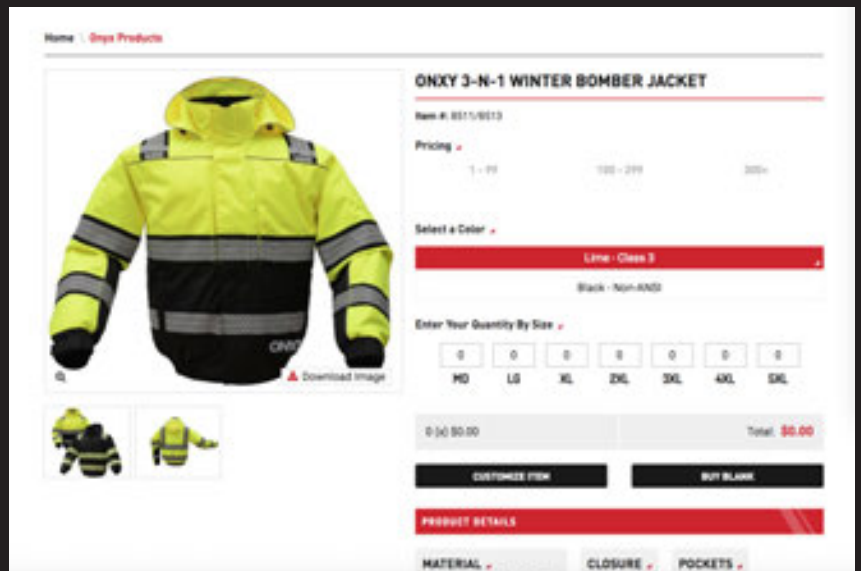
Home \ Onyx Products

ONXY 3-N-1 WINTER BOMBER JACKET

Item #: 8511/8513

Pricing

1 - 99

100 - 299

300+

Select a Color

Lime - Class 3

Black - Non-ANSI

Enter Your Quantity By Size

| 0 | 0 | 0 | 0 | 0 | 0 | 0 |
|---|---|---|---|---|---|---|
| MD | LG | XL | 2XL | 3XL | 4XL | 5XL |

Download Image

0 (x) $0.00

Total: $0.00

CUSTOMIZE ITEM

BUY BLANK

PRODUCT DETAILS

MATERIAL

CLOSURE

POCKETS